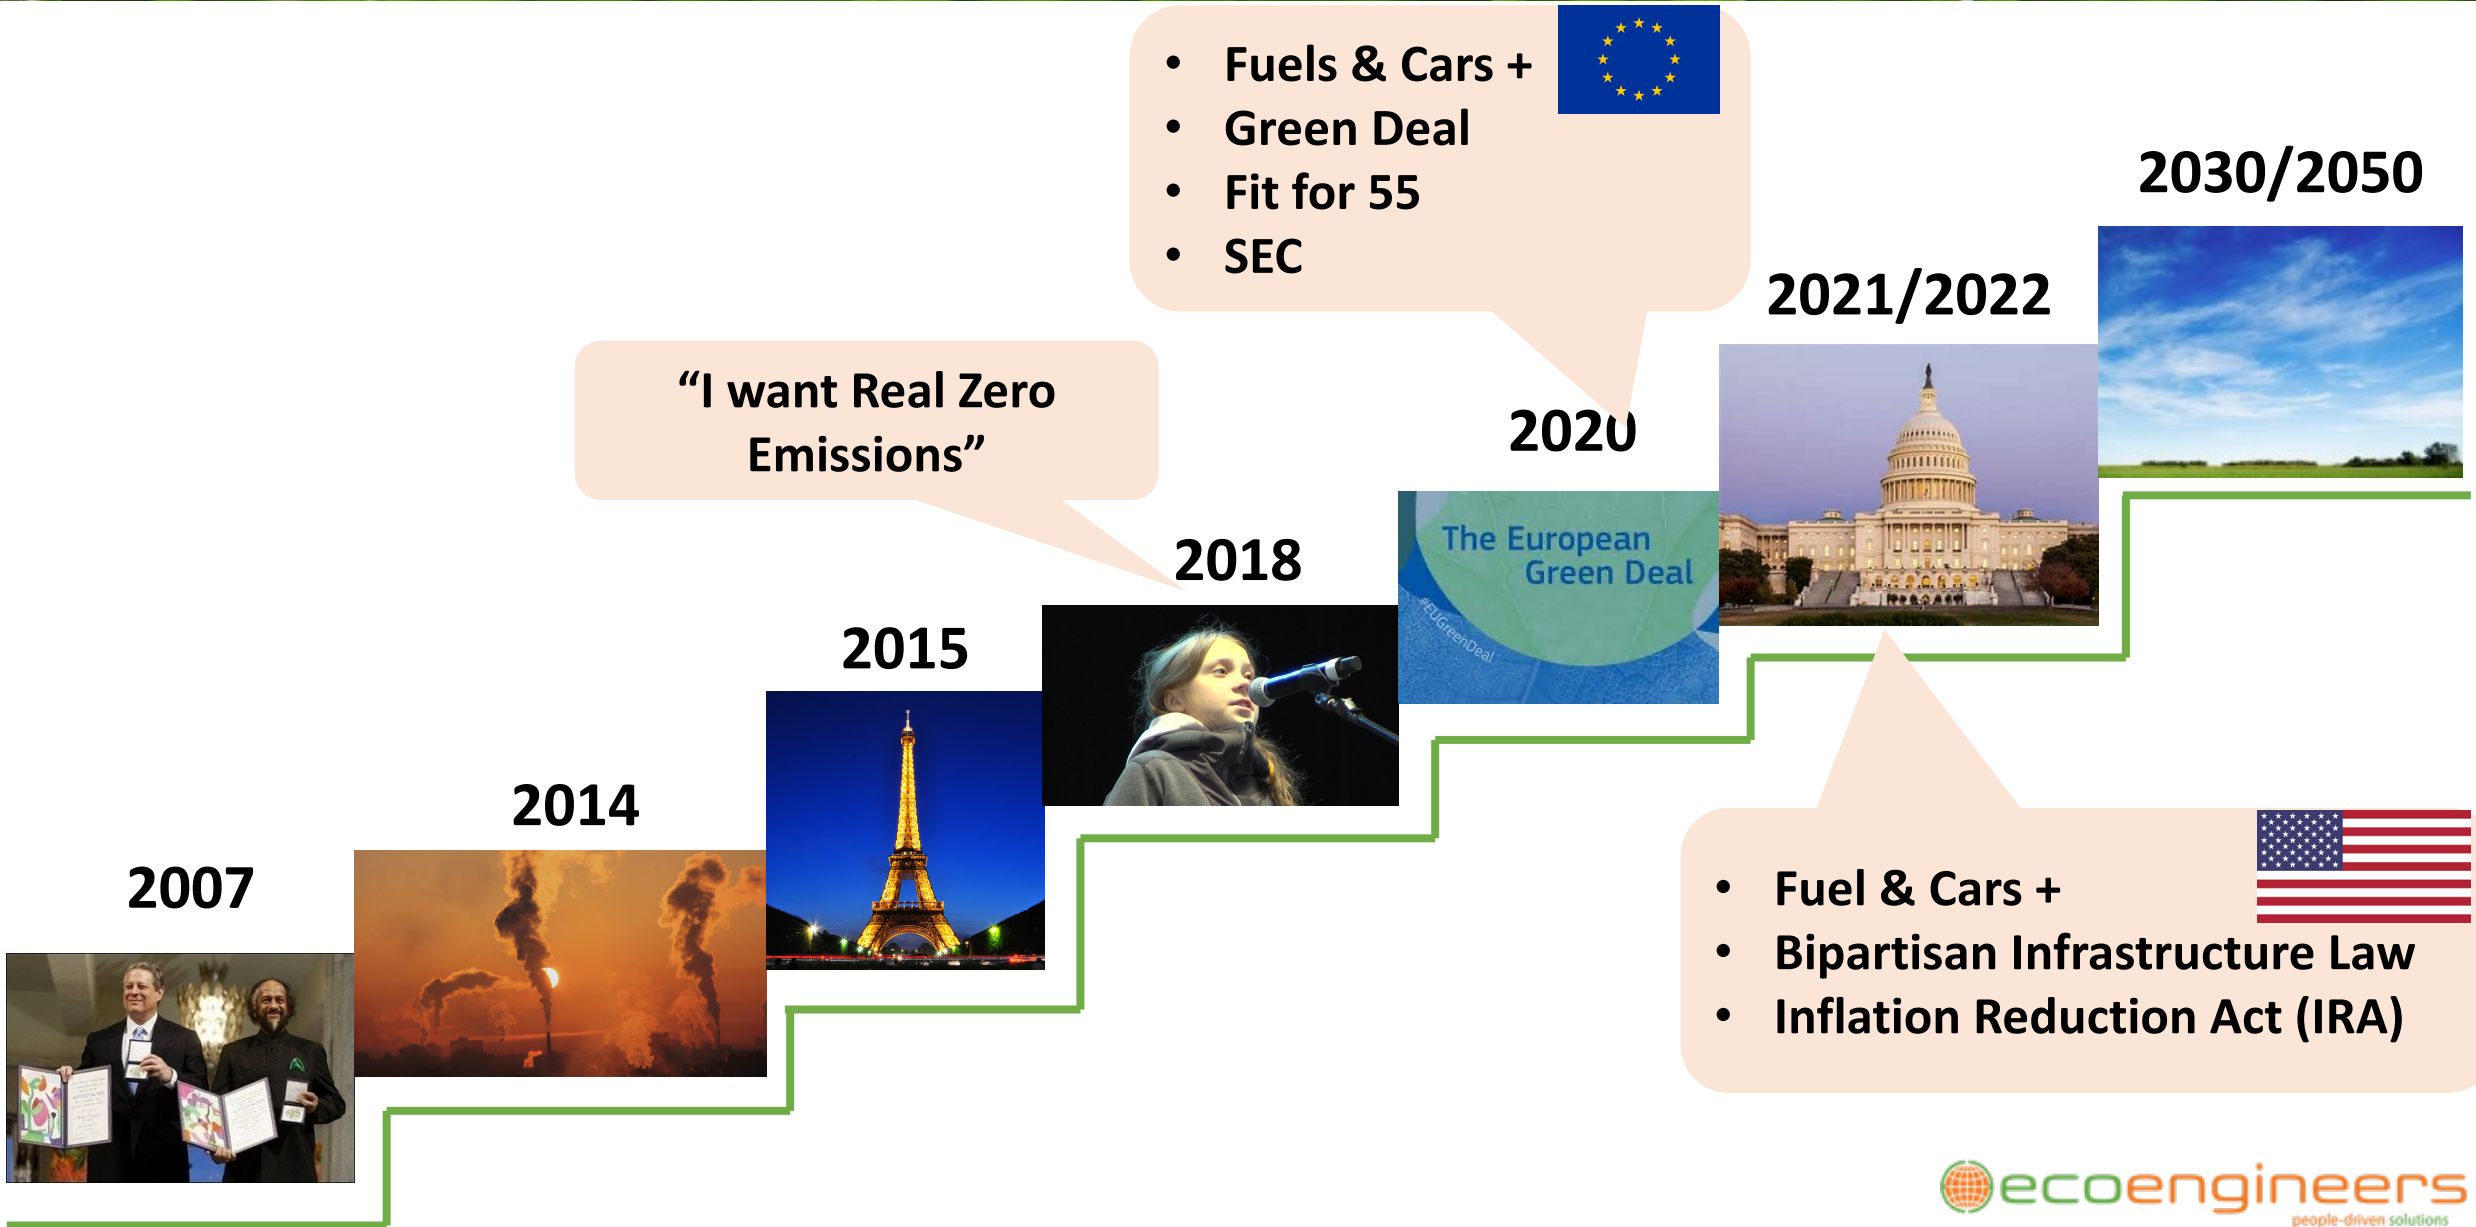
• Fuels & Cars +
• Green Deal
• Fit for 55
• SEC

2030/2050

2021/2022

"I want Real Zero Emissions"

2020

2018

The European Green Deal

#EUGreenDeal

2015

2014

2007

• Fuel & Cars +
• Bipartisan Infrastructure Law
• Inflation Reduction Act (IRA)

ecoengineers
people-driven solutions